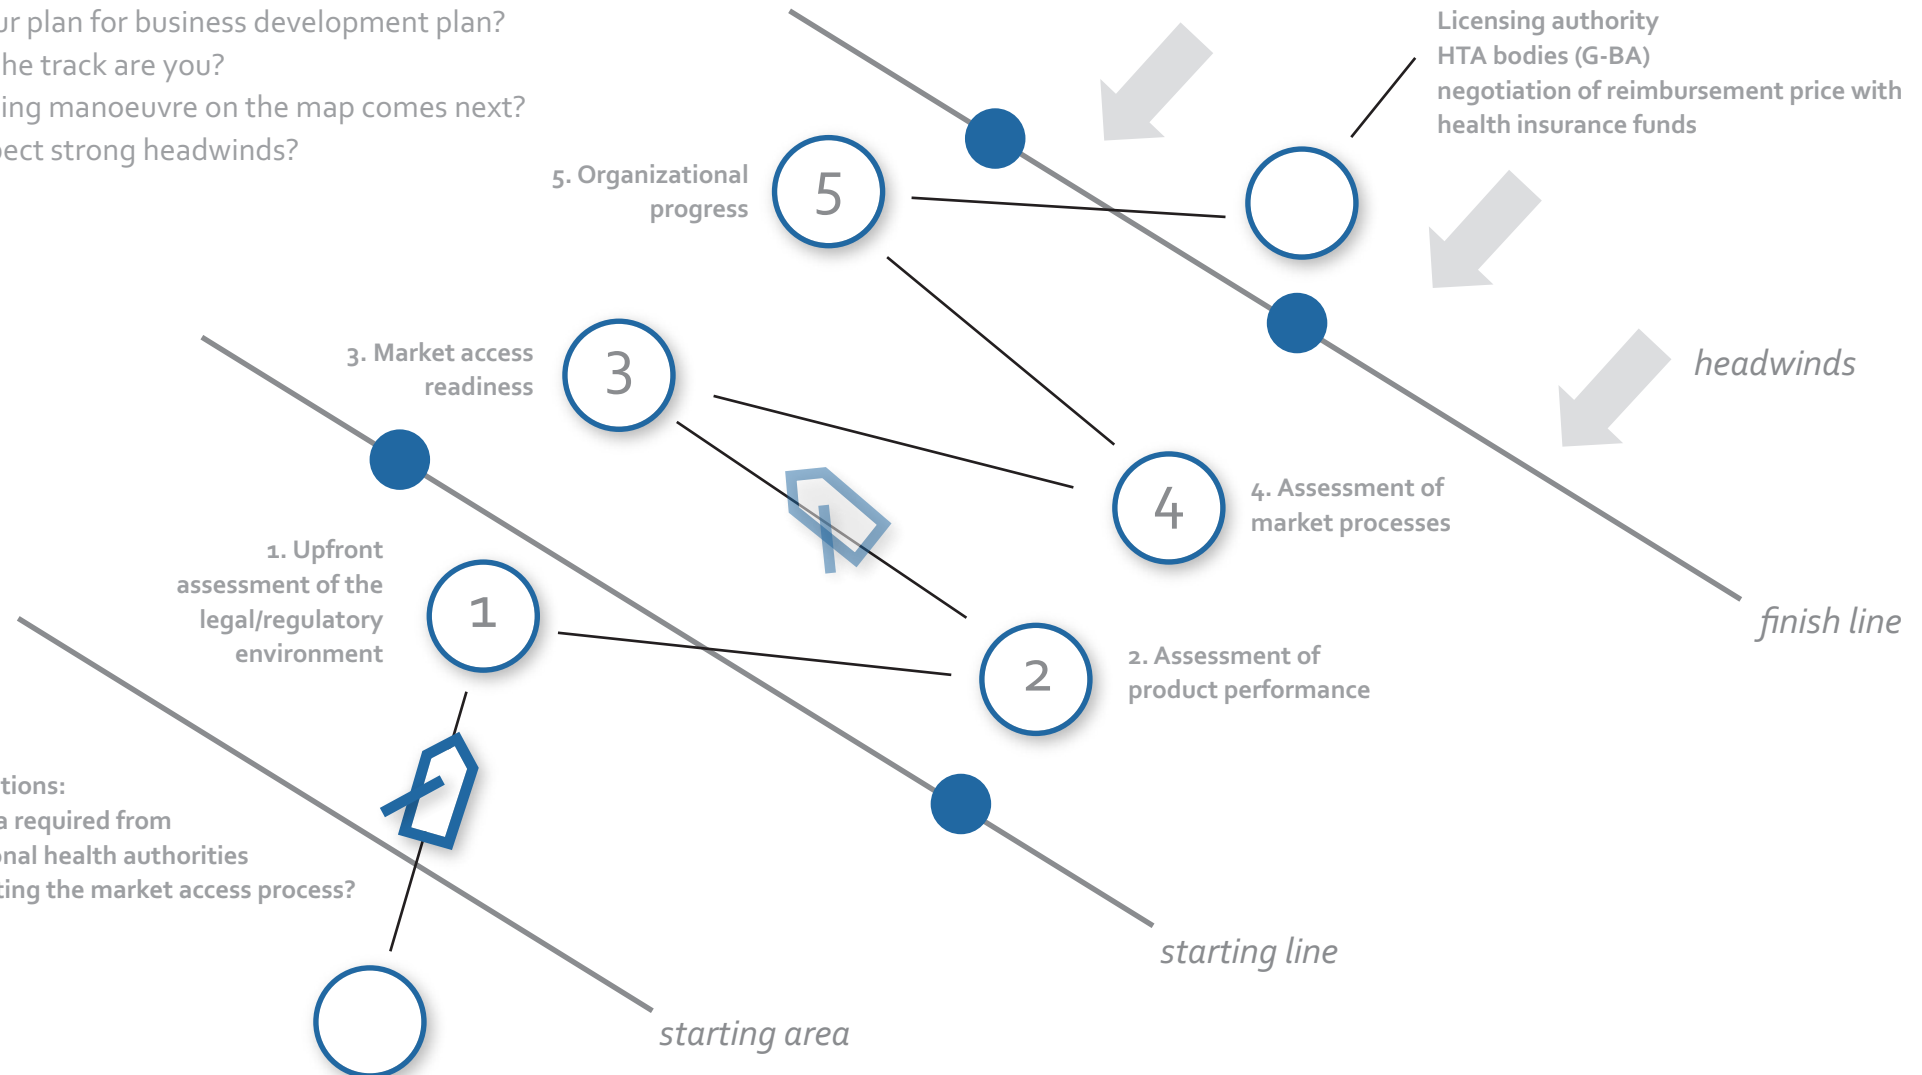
ur plan for business development plan?
he track are you?
ing manoeuvre on the map comes next?
ect strong headwinds?

Licensing authority
HTA bodies (G-BA)
negotiation of reimbursement price with health insurance funds

5. Organizational progress

5

3. Market access readiness

3

headwinds

4

4. Assessment of market processes

1. Upfront assessment of the legal/regulatory environment

1

finish line

2

2. Assessment of product performance

tions:
a required from
nal health authorities
ting the market access process?

starting line

starting area